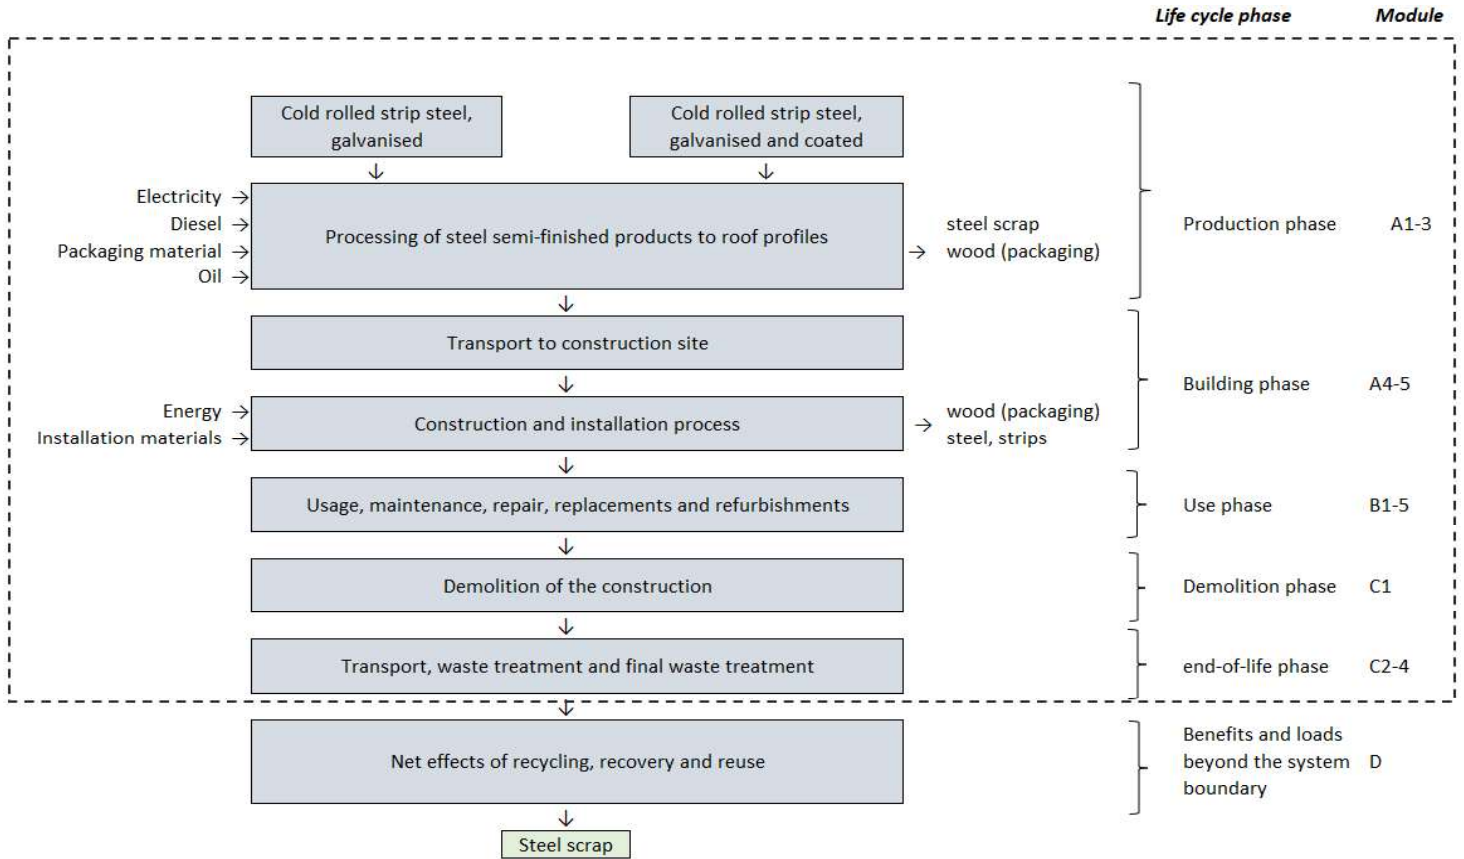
Life cycle phase Module

Cold rolled strip steel, galvanised

Cold rolled strip steel, galvanised and coated

Electricity
Diesel
Packaging material
Oil

Processing of steel semi-finished products to roof profiles

steel scrap
wood (packaging)

Production phase A1-3

Transport to construction site

Energy
Installation materials

Construction and installation process

wood (packaging)
steel, strips

Building phase A4-5

Usage, maintenance, repair, replacements and refurbishments

Use phase B1-5

Demolition of the construction

Demolition phase C1

Transport, waste treatment and final waste treatment

end-of-life phase C2-4

Net effects of recycling, recovery and reuse

Benefits and loads beyond the system boundary D

Steel scrap